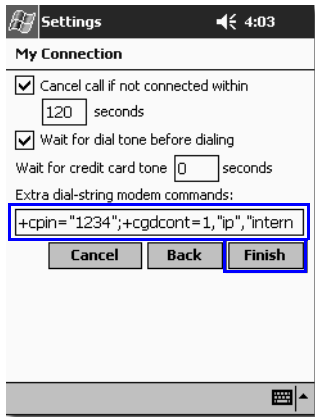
Settings 4:03

My Connection

Cancel call if not connected within

120 seconds

Wait for dial tone before dialing

Wait for credit card tone 0 seconds

Extra dial-string modem commands:

+cpin="1234";+cgdcont=1,"ip","intern

Cancel Back Finish